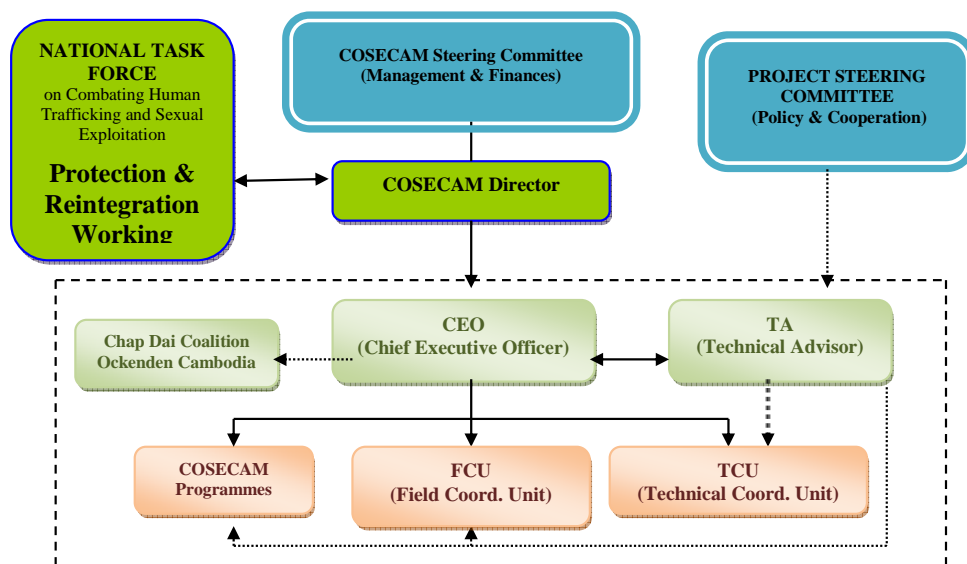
NATIONAL TASK FORCE
on Combating Human Trafficking and Sexual Exploitation

Protection & Reintegration Working

COSECAM Steering Committee
(Management & Finances)

PROJECT STEERING COMMITTEE
(Policy & Cooperation)

COSECAM Director

Chap Dai Coalition
Ockenden Cambodia

CEO
(Chief Executive Officer)

TA
(Technical Advisor)

COSECAM Programmes

FCU
(Field Coord. Unit)

TCU
(Technical Coord. Unit)